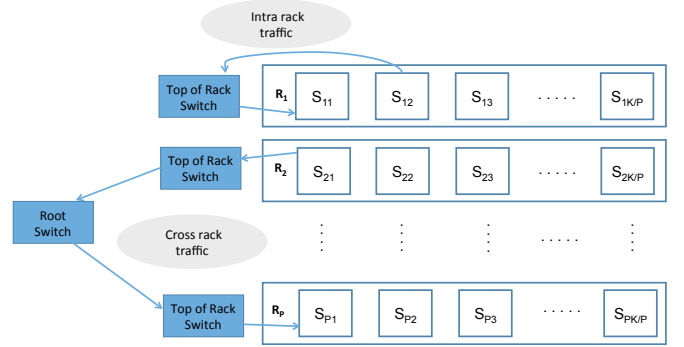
Intra rack traffic

Top of Rack Switch

$R_1$ $S_{11}$ $S_{12}$ $S_{13}$ . . . . . $S_{1K/P}$

Top of Rack Switch

$R_2$ $S_{21}$ $S_{22}$ $S_{23}$ . . . . . $S_{2K/P}$

Root Switch

Cross rack traffic

. . . . . . . . . . . . . . . . . . . .

Top of Rack Switch

$R_P$ $S_{P1}$ $S_{P2}$ $S_{P3}$ . . . . . $S_{PK/P}$